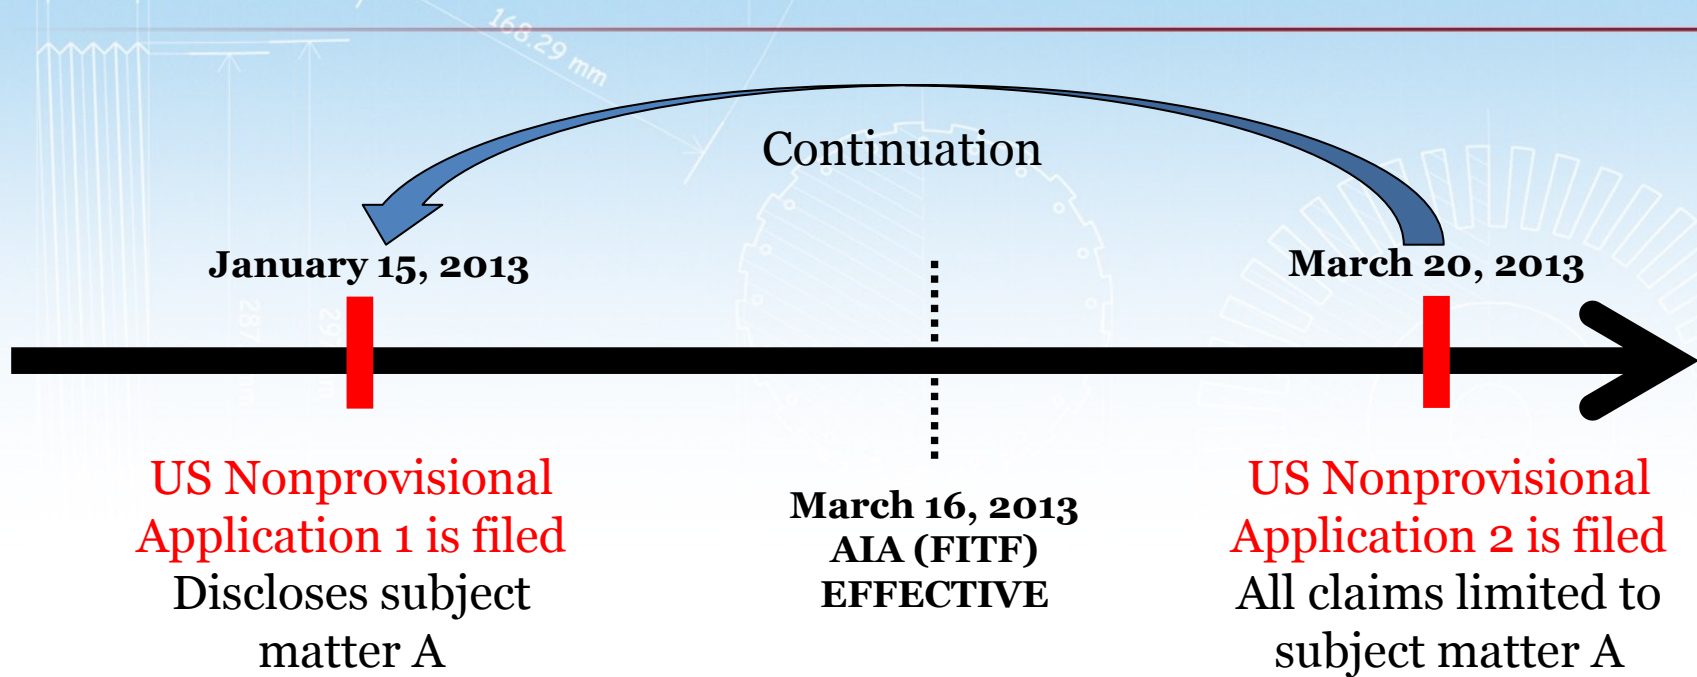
168.29 mm

Continuation

January 15, 2013

March 20, 2013

US Nonprovisional Application 1 is filed
Discloses subject matter A

March 16, 2013
AIA (FITF)
EFFECTIVE

US Nonprovisional Application 2 is filed
All claims limited to subject matter A